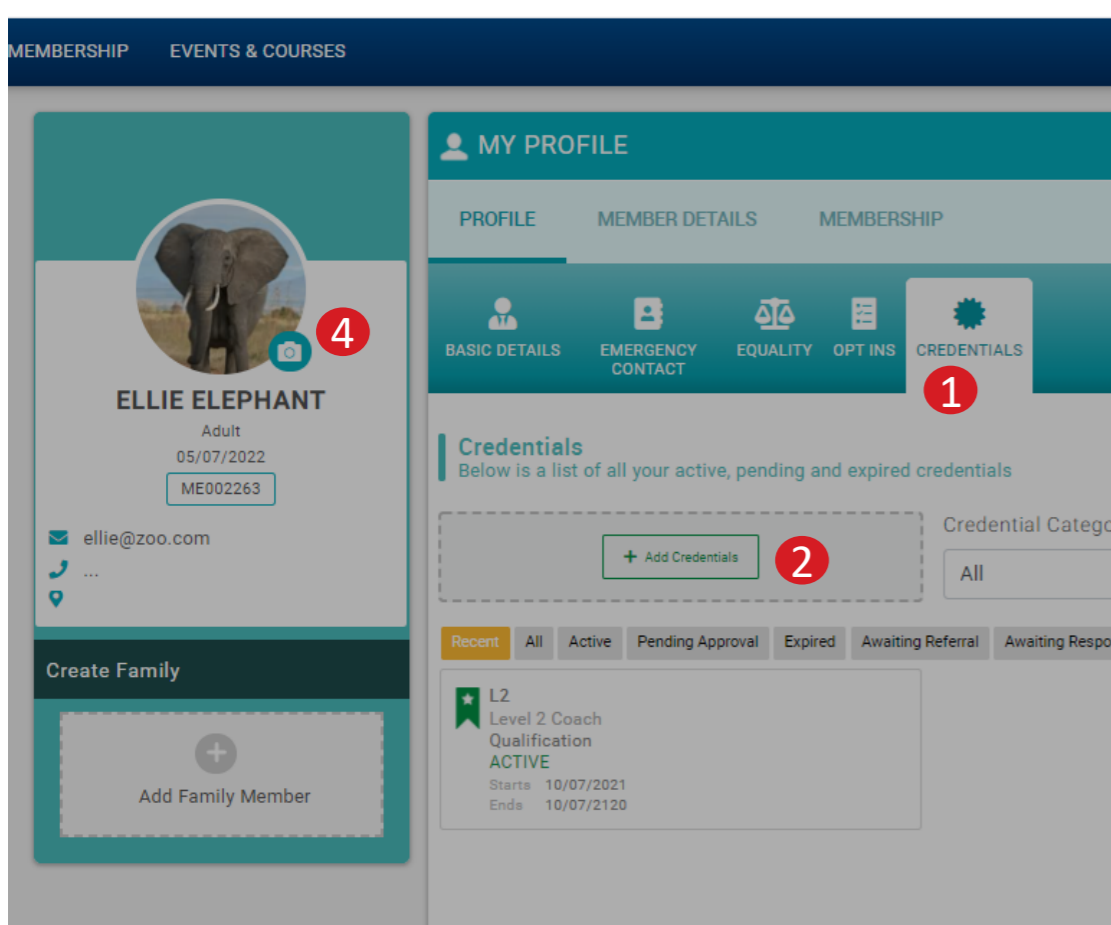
MEMBERSHIP EVENTS & COURSES

4

ELLIE ELEPHANT
Adult
05/07/2022
ME002263

ellie@zoo.com
...

Create Family

Add Family Member

MY PROFILE

PROFILE MEMBER DETAILS MEMBERSHIP

BASIC DETAILS EMERGENCY CONTACT EQUALITY OPT INS CREDENTIALS

1

Credentials
Below is a list of all your active, pending and expired credentials

+ Add Credentials

2

Credential Catego

All

Recent All Active Pending Approval Expired Awaiting Referral Awaiting Respo

L2
Level 2 Coach
Qualification
ACTIVE
Starts 10/07/2021
Ends 10/07/2120